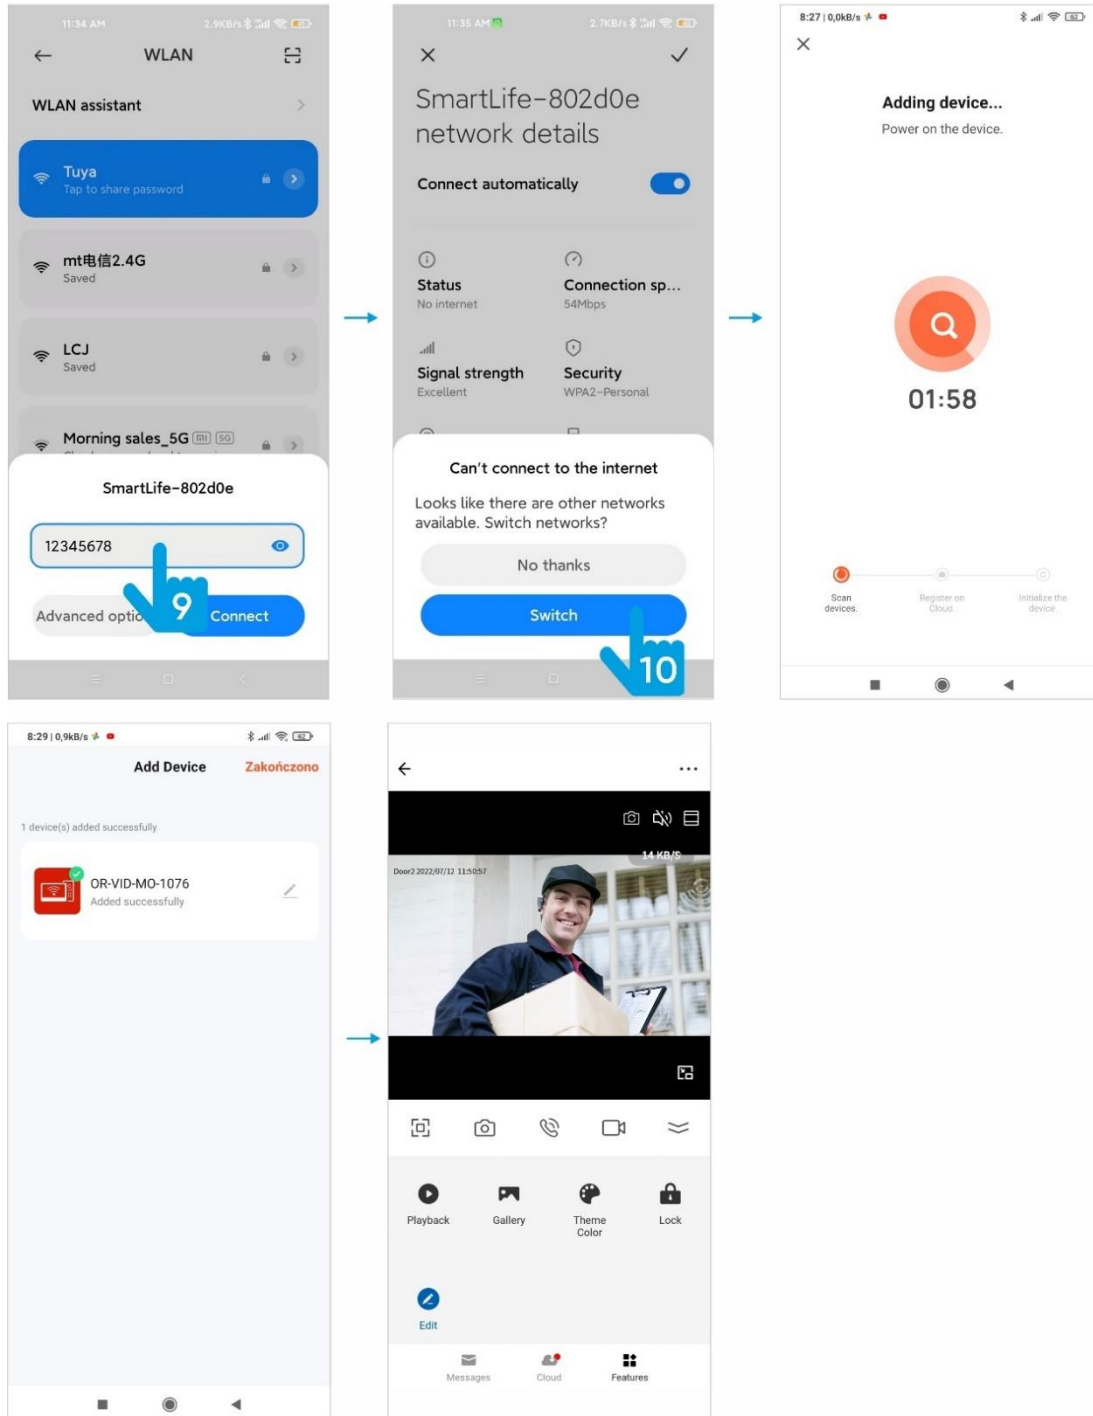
11:34 AM 2.9KB/s

WLAN

WLAN assistant

Tuya
Tap to share password

mt电信2.4G
Saved

LCJ
Saved

Morning sales_5G

SmartLife-802d0e

12345678

Advanced optio

9

Connect

11:35 AM 2.7KB/s

SmartLife-802d0e network details

Connect automatically

Status
No internet

Connection sp...
54Mbps

Signal strength
Excellent

Security
WPA2-Personal

Can't connect to the internet

Looks like there are other networks available. Switch networks?

No thanks

Switch

10

8:27 | 0,0kB/s

Adding device...
Power on the device.

01:58

Scan devices.

Register on Cloud.

Initialize the device.

8:29 | 0,9kB/s

Add Device

Zakończono

1 device(s) added successfully

OR-VID-MO-1076
Added successfully

14 KB/S

Door2 2022/07/12 11:50:57

Playback

Gallery

Theme Color

Lock

Edit

Messages

Cloud

Features